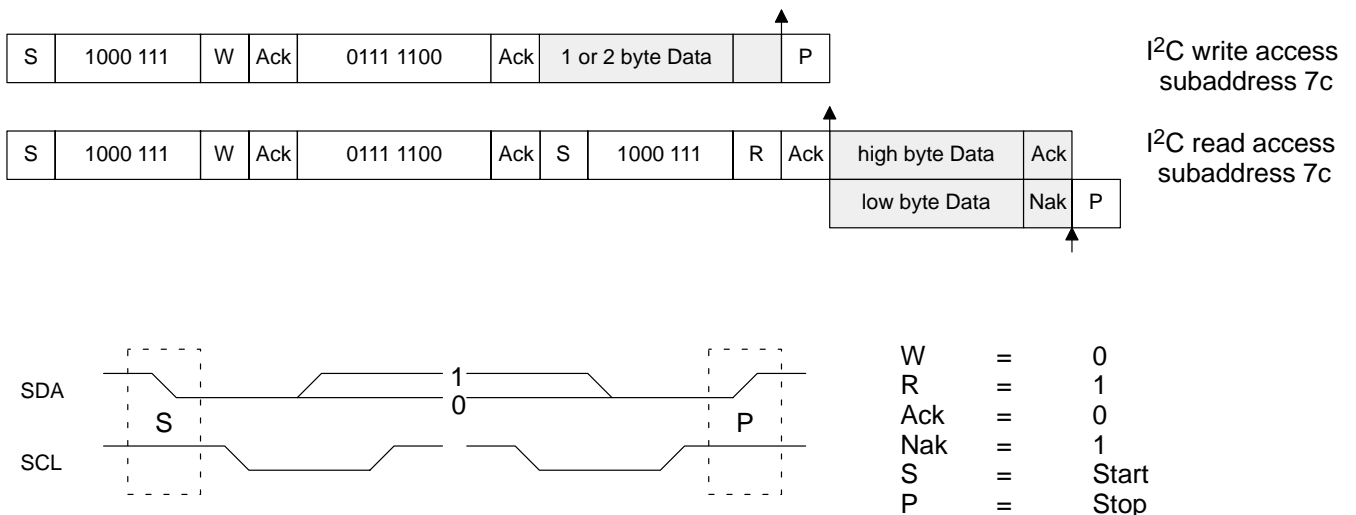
| S | 1000 111 | W | Ack | 0111 1100 | Ack | 1 or 2 byte Data | | P |
|---|---|---|---|---|---|---|---|---|

$I^2C$ write access subaddress 7c

| S | 1000 111 | W | Ack | 0111 1100 | Ack | S | 1000 111 | R | Ack | high byte Data | Ack | |
|---|---|---|---|---|---|---|---|---|---|---|---|---|
| | | | | | | | | | | low byte Data | Nak | P |

$I^2C$ read access subaddress 7c

SDA
SCL
S
1
0
P

W = 0
R = 1
Ack = 0
Nak = 1
S = Start
P = Stop